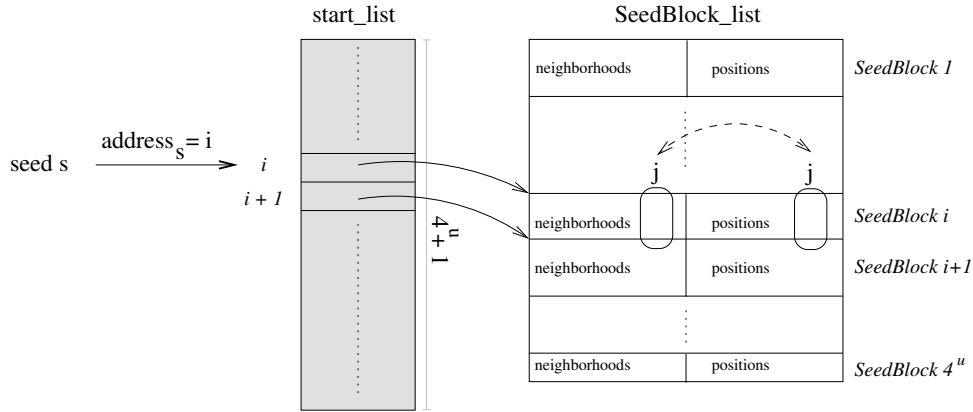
start_list

SeedBlock_list

seed s

$\text{address}_s = i$

$i$

$i + 1$

$4^u + 1$

neighborhoods

positions

SeedBlock 1

j

j

neighborhoods

positions

SeedBlock i

neighborhoods

positions

SeedBlock i+1

neighborhoods

positions

SeedBlock $4^u$